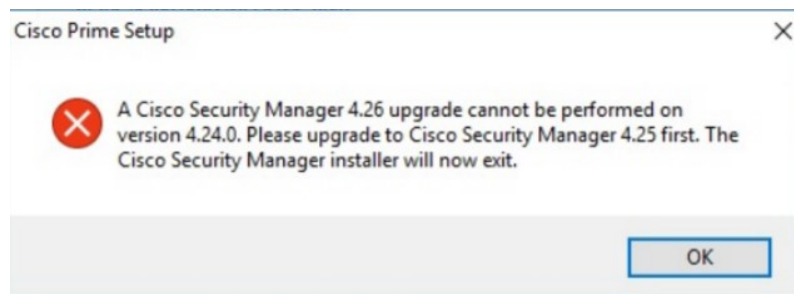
Cisco Prime Setup

A Cisco Security Manager 4.26 upgrade cannot be performed on version 4.24.0. Please upgrade to Cisco Security Manager 4.25 first. The Cisco Security Manager installer will now exit.

OK